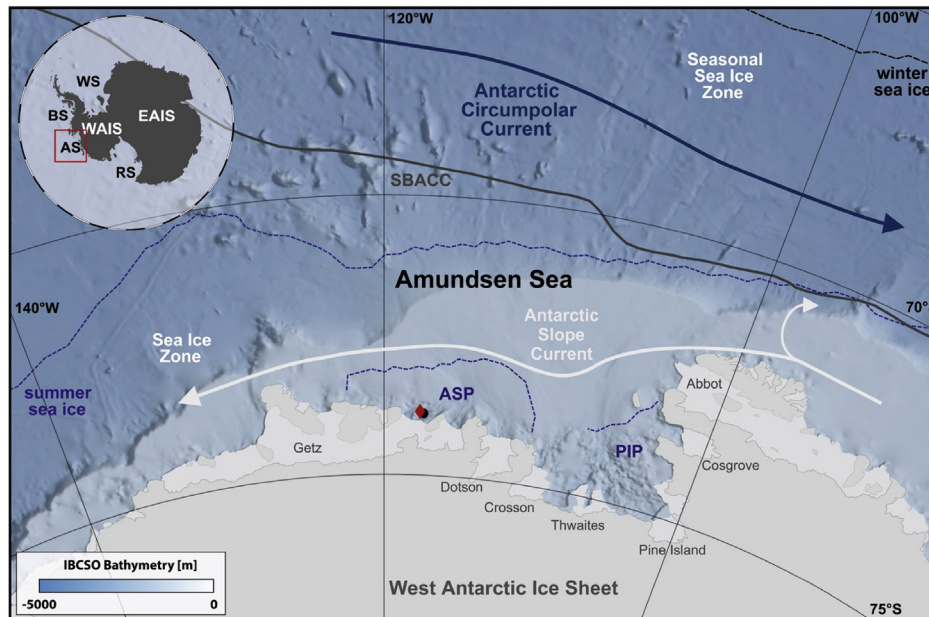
120°W

100°W

WS

BS

WAIS

EAIS

AS

RS

Antarctic Circumpolar Current

Seasonal Sea Ice Zone

winter sea ice

SBACC

Amundsen Sea

140°W

70°

Antarctic Slope Current

Sea Ice Zone

summer sea ice

ASP

Abbot

Getz

PIP

Cosgrove

Dotson

Crosson

Thwaites

Pine Island

IBCSO Bathymetry [m]

-5000

0

West Antarctic Ice Sheet

75°S